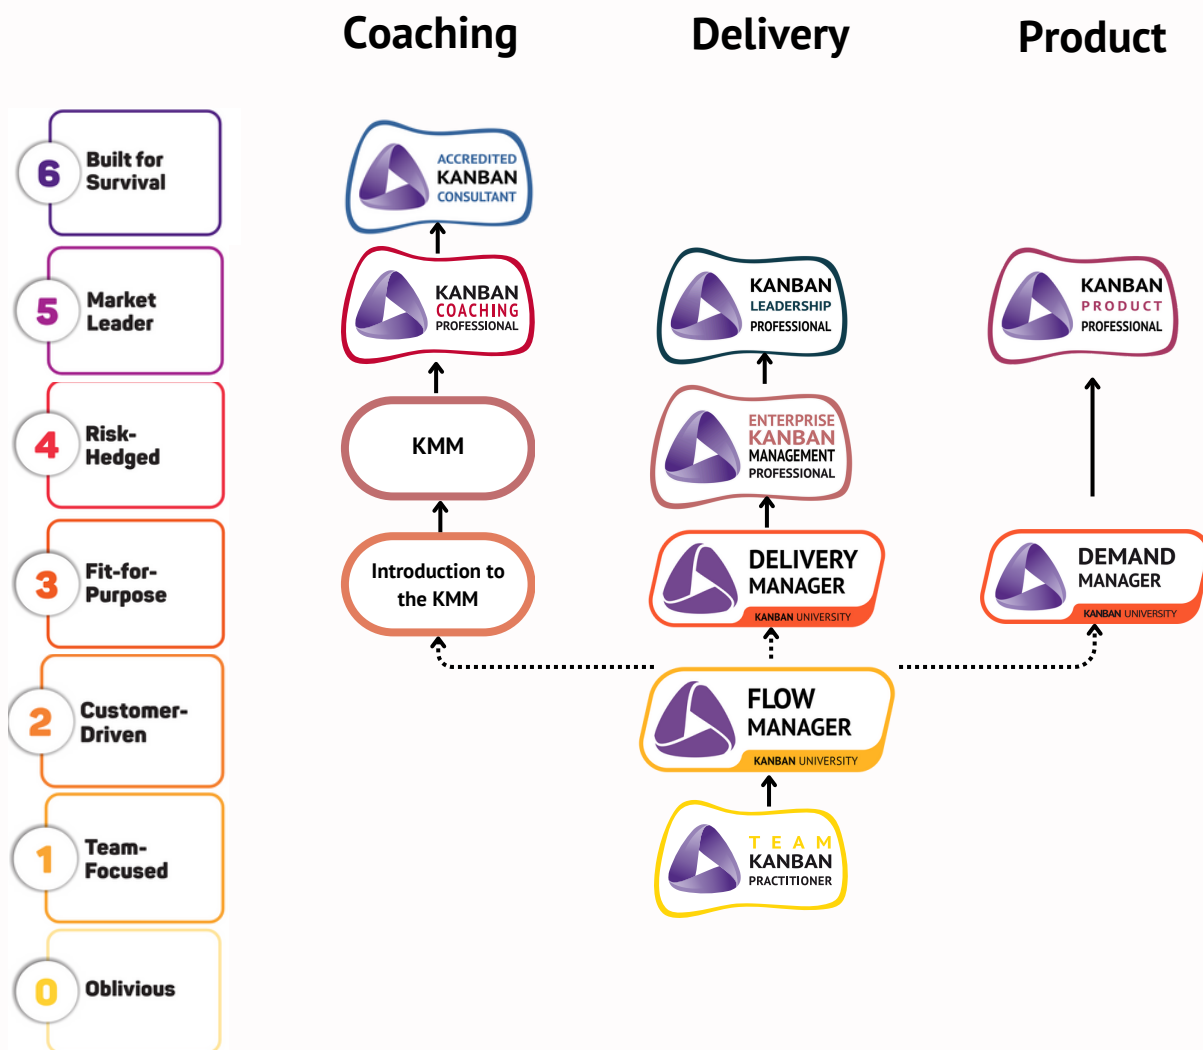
Coaching

Delivery

Product

6 Built for Survival

5 Market Leader

4 Risk-Hedged

3 Fit-for-Purpose

2 Customer-Driven

1 Team-Focused

0 Oblivious

ACCREDITED KANBAN CONSULTANT

KANBAN COACHING PROFESSIONAL

KMM

Introduction to the KMM

KANBAN LEADERSHIP PROFESSIONAL

ENTERPRISE KANBAN MANAGEMENT PROFESSIONAL

DELIVERY MANAGER KANBAN UNIVERSITY

KANBAN PRODUCT PROFESSIONAL

DEMAND MANAGER KANBAN UNIVERSITY

FLOW MANAGER KANBAN UNIVERSITY

TEAM KANBAN PRACTITIONER